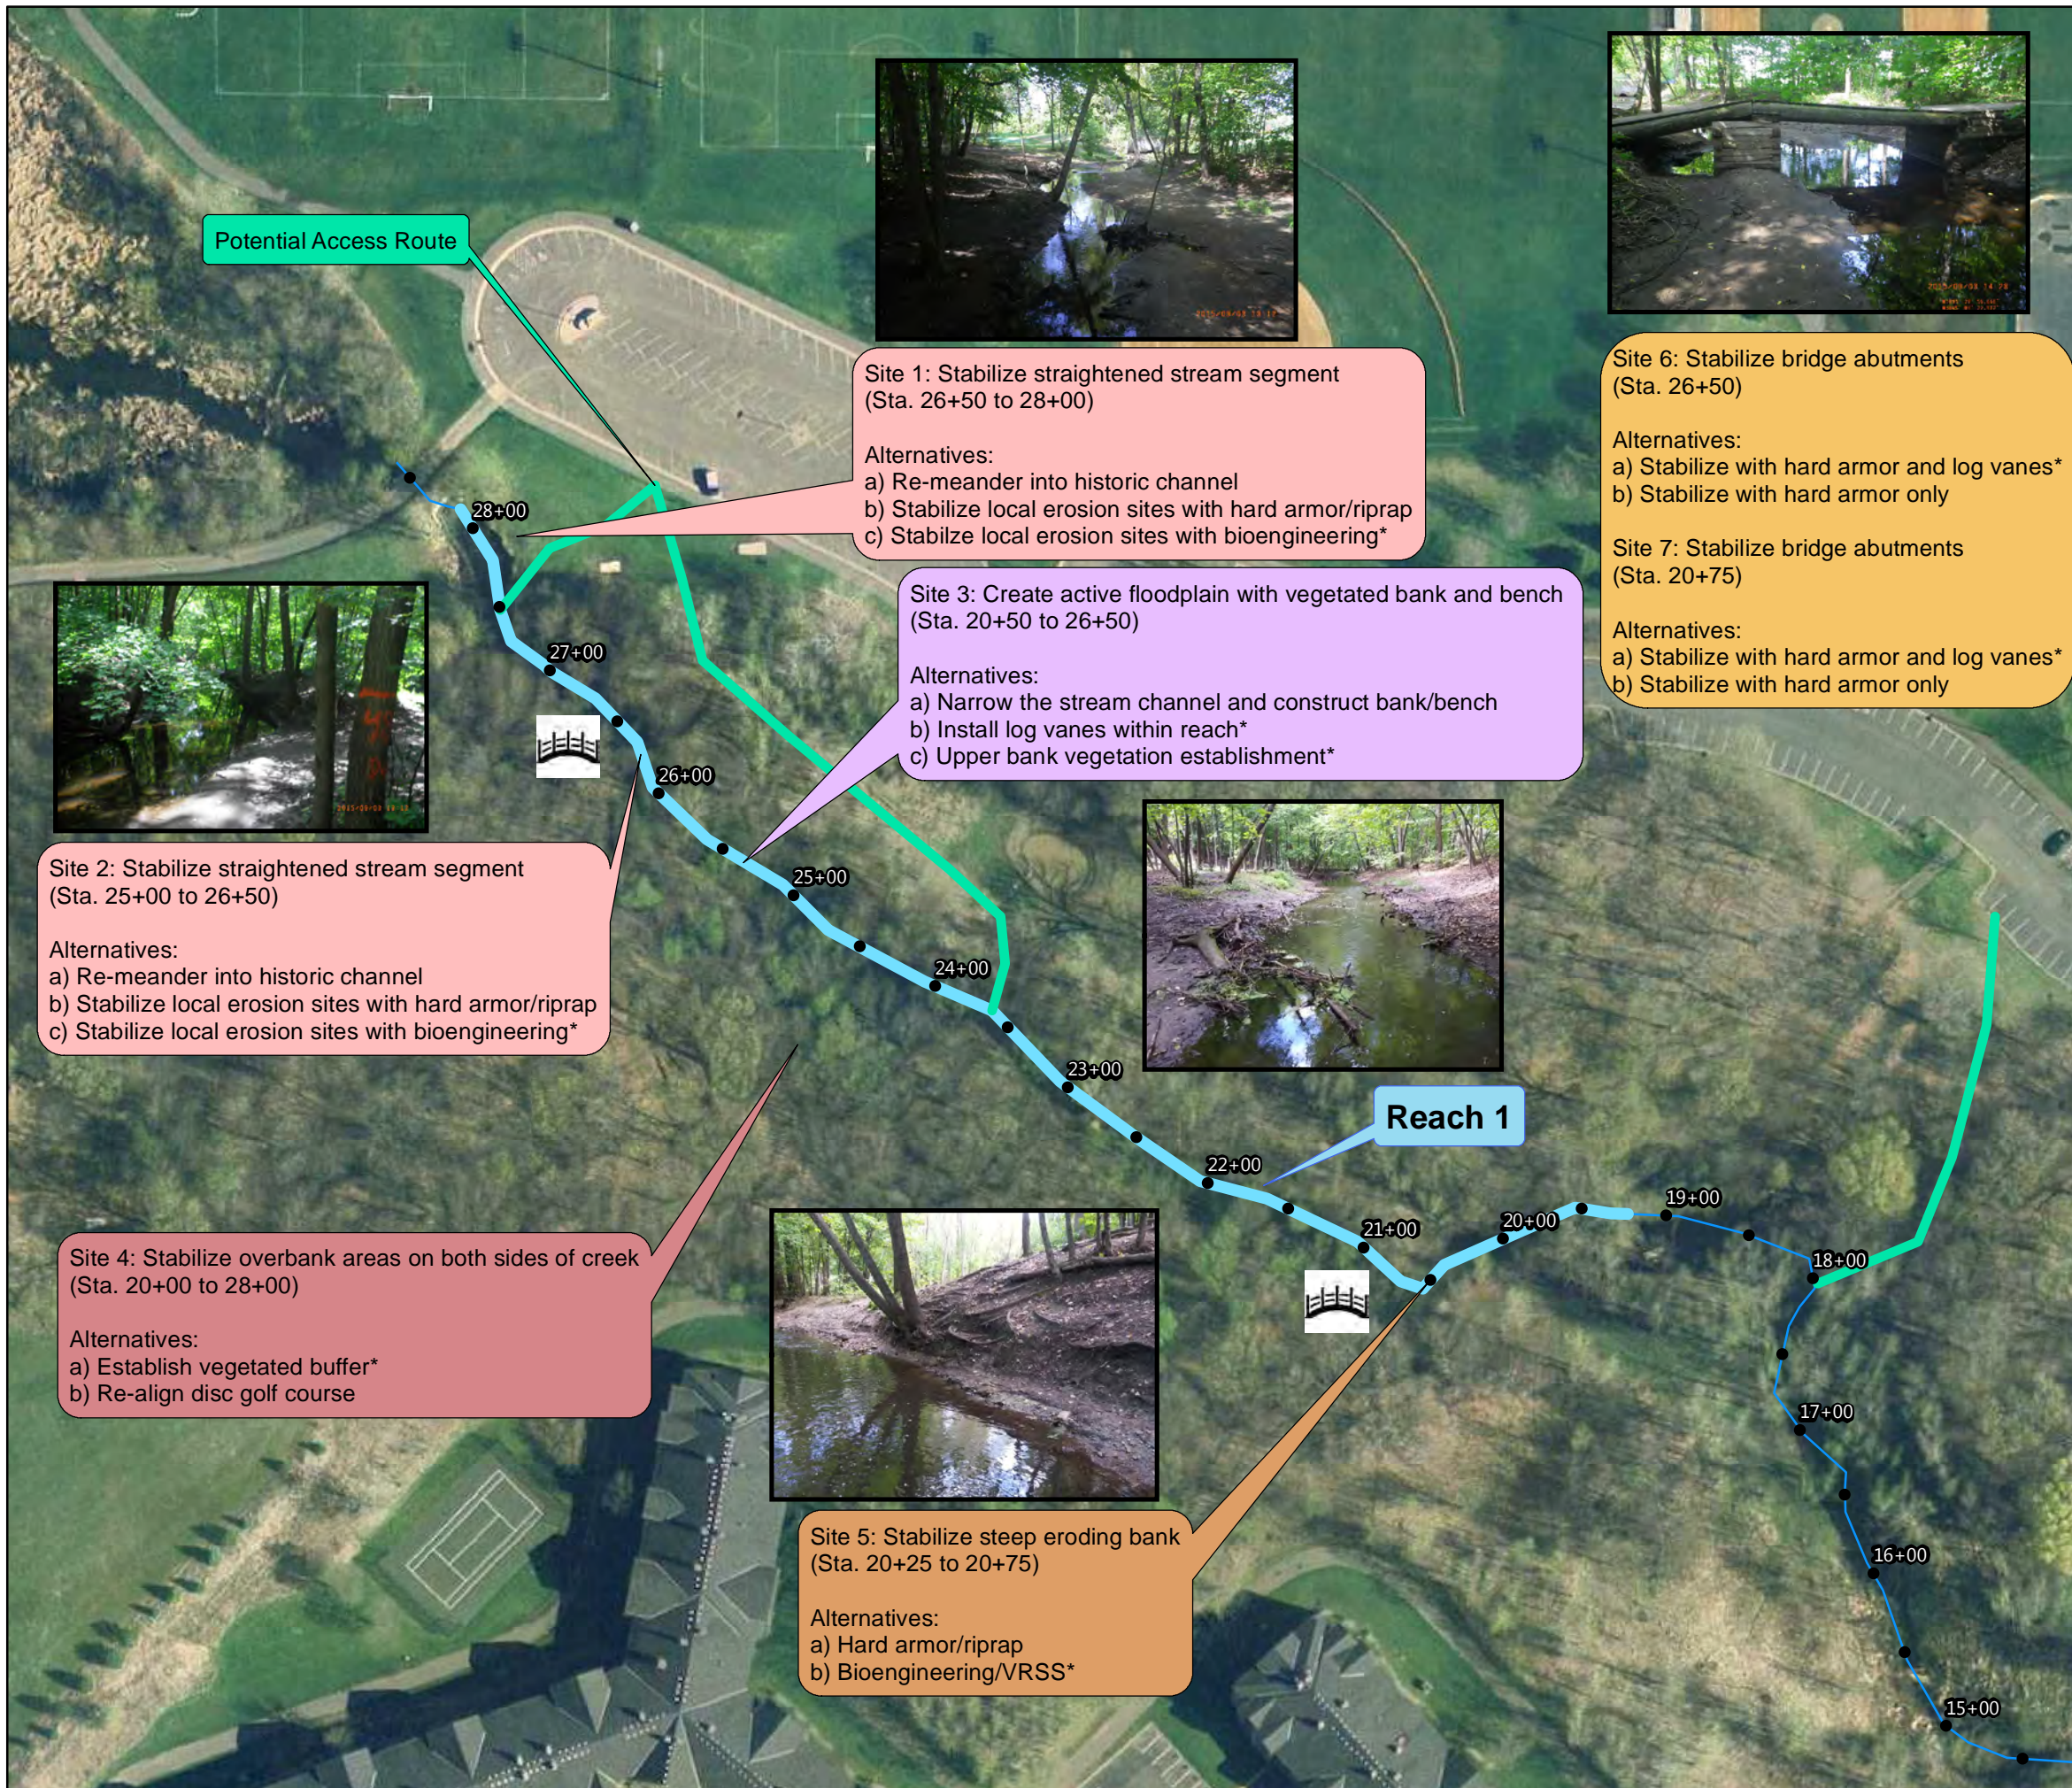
Potential Access Route

Site 1: Stabilize straightened stream segment (Sta. 26+50 to 28+00)

Alternatives:
a) Re-meander into historic channel
b) Stabilize local erosion sites with hard armor/riprap
c) Stabilze local erosion sites with bioengineering*

Site 6: Stabilize bridge abutments (Sta. 26+50)

Alternatives:
a) Stabilize with hard armor and log vanes*
b) Stabilize with hard armor only

Site 7: Stabilize bridge abutments (Sta. 20+75)

Alternatives:
a) Stabilize with hard armor and log vanes*
b) Stabilize with hard armor only

Site 3: Create active floodplain with vegetated bank and bench (Sta. 20+50 to 26+50)

Alternatives:
a) Narrow the stream channel and construct bank/bench
b) Install log vanes within reach*
c) Upper bank vegetation establishment*

28+00
27+00
26+00
25+00
24+00
23+00
22+00
21+00
20+00
19+00
18+00
17+00
16+00
15+00

Site 2: Stabilize straightened stream segment (Sta. 25+00 to 26+50)

Alternatives:
a) Re-meander into historic channel
b) Stabilize local erosion sites with hard armor/riprap
c) Stabilize local erosion sites with bioengineering*

Reach 1

Site 4: Stabilize overbank areas on both sides of creek (Sta. 20+00 to 28+00)

Alternatives:
a) Establish vegetated buffer*
b) Re-align disc golf course

Site 5: Stabilize steep eroding bank (Sta. 20+25 to 20+75)

Alternatives:
a) Hard armor/riprap
b) Bioengineering/VRSS*